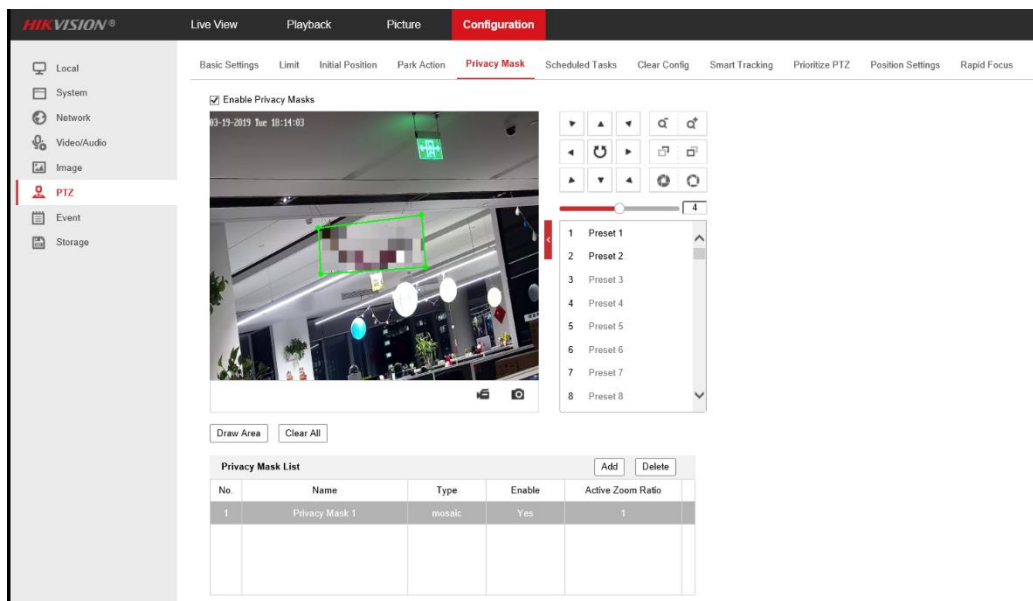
HIKVISION®

Live View
Playback
Picture
Configuration

Local
System
Network
Video/Audio
Image
PTZ
Event
Storage

Basic Settings
Limit
Initial Position
Park Action
Privacy Mask
Scheduled Tasks
Clear Config
Smart Tracking
Prioritize PTZ
Position Settings
Rapid Focus

☑ Enable Privacy Masks

03-19-2019 Tue 18:14:03

4

1 Preset 1
2 Preset 2
3 Preset 3
4 Preset 4
5 Preset 5
6 Preset 6
7 Preset 7
8 Preset 8

Draw Area
Clear All

Privacy Mask List
Add
Delete

| No. | Name | Type | Enable | Active Zoom Ratio |
|---|---|---|---|---|
| 1 | Privacy Mask 1 | mosaic | Yes | 1 |